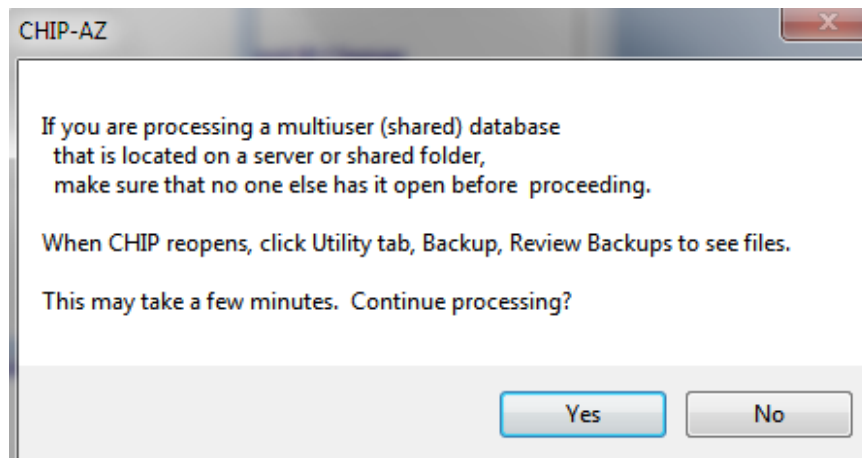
CHIP-AZ

If you are processing a multiuser (shared) database that is located on a server or shared folder, make sure that no one else has it open before proceeding.

When CHIP reopens, click Utility tab, Backup, Review Backups to see files.

This may take a few minutes. Continue processing?

Yes

No